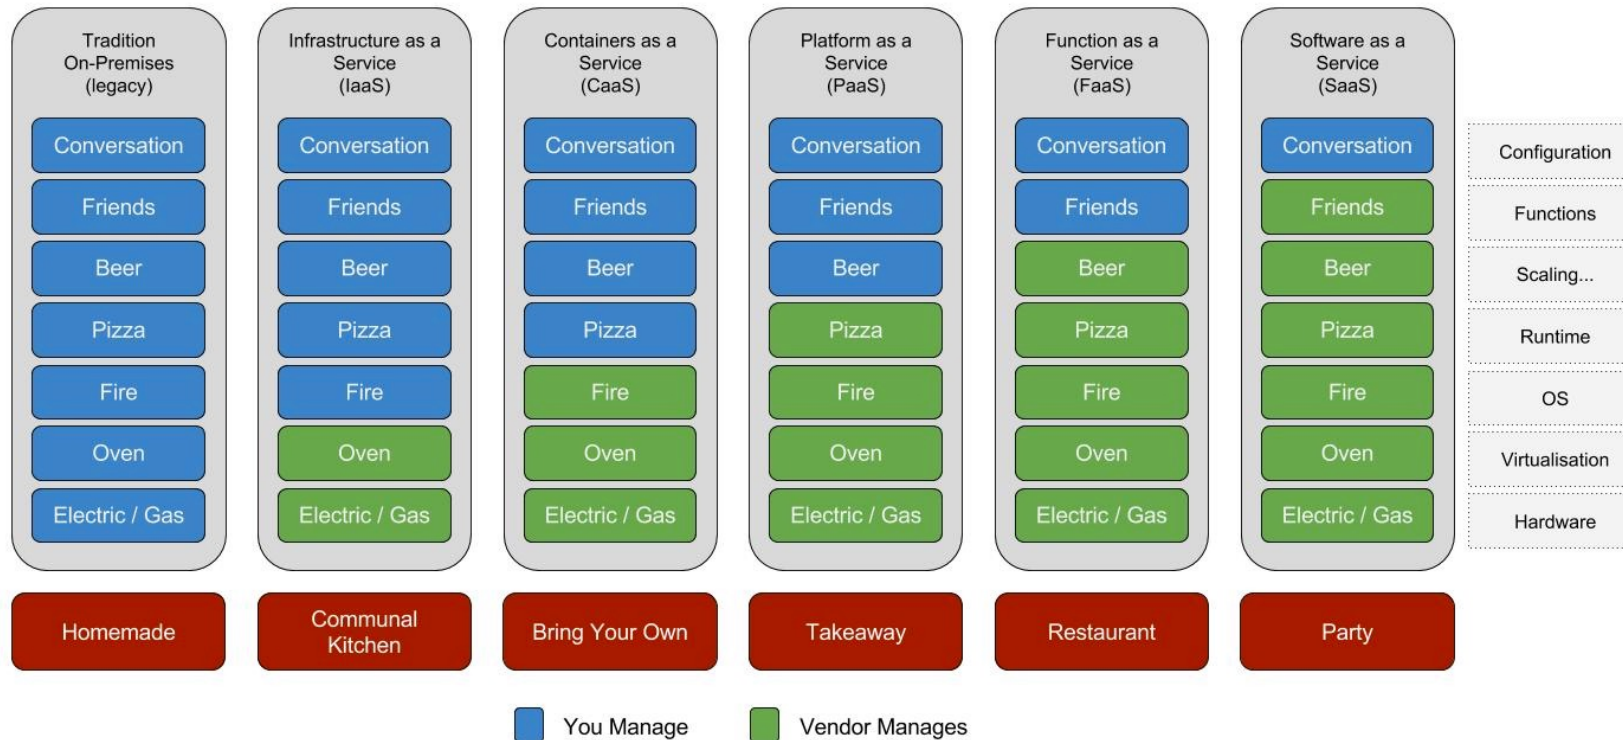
Tradition On-Premises (legacy)

Conversation
Friends
Beer
Pizza
Fire
Oven
Electric / Gas

Homemade

Infrastructure as a Service (IaaS)

Conversation
Friends
Beer
Pizza
Fire
Oven
Electric / Gas

Communal Kitchen

Containers as a Service (CaaS)

Conversation
Friends
Beer
Pizza
Fire
Oven
Electric / Gas

Bring Your Own

Platform as a Service (PaaS)

Conversation
Friends
Beer
Pizza
Fire
Oven
Electric / Gas

Takeaway

Function as a Service (FaaS)

Conversation
Friends
Beer
Pizza
Fire
Oven
Electric / Gas

Restaurant

Software as a Service (SaaS)

Conversation
Friends
Beer
Pizza
Fire
Oven
Electric / Gas

Party

Configuration
Functions
Scaling...
Runtime
OS
Virtualisation
Hardware

You Manage
Vendor Manages